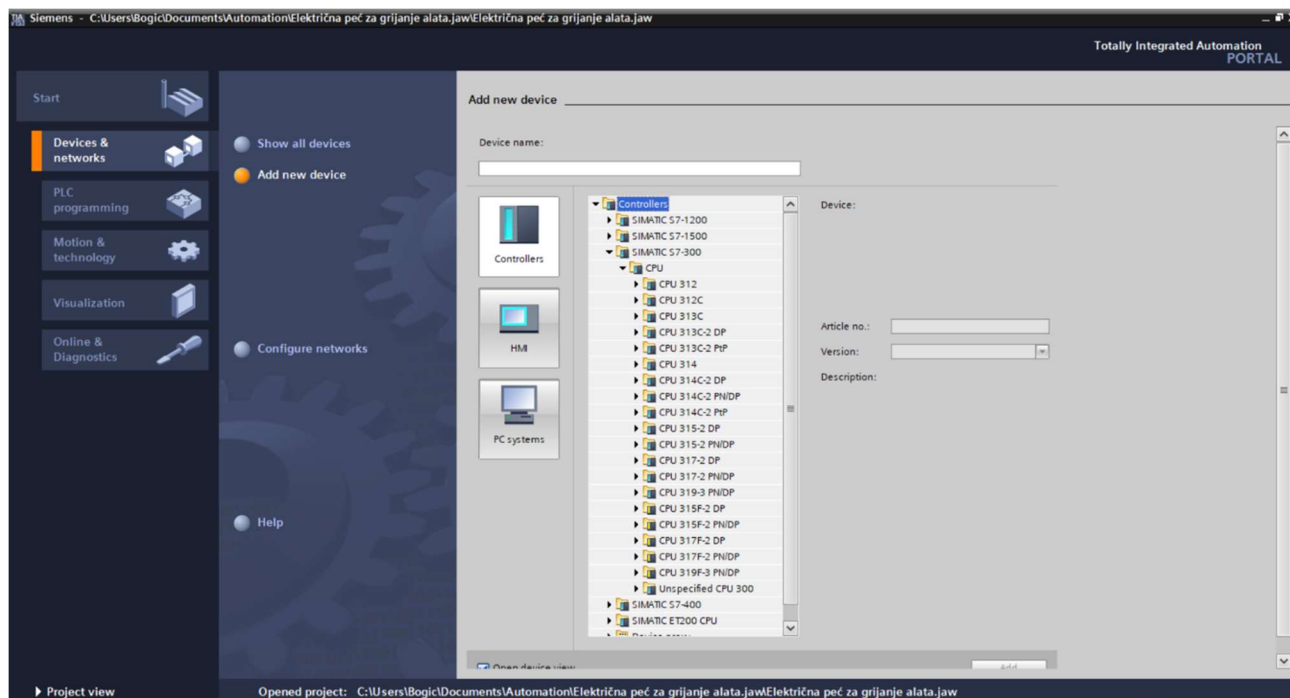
Siemens - C:\Users\Bogic\Documents\Automation\Električna peć za grijanje alata.jaw\Električna peć za grijanje alata.jaw

Totally Integrated Automation
PORTAL

Start

Devices & networks

PLC programming

Motion & technology

Visualization

Online & Diagnostics

Show all devices

Add new device

Configure networks

Help

Add new device

Device name:

Controllers

HMI

PC systems

Controllers
SIMATIC S7-1200
SIMATIC S7-1500
SIMATIC S7-300
CPU
CPU 312
CPU 312C
CPU 313C
CPU 313C-2 DP
CPU 313C-2 PtP
CPU 314
CPU 314C-2 DP
CPU 314C-2 PN/DP
CPU 314C-2 PtP
CPU 315-2 DP
CPU 315-2 PN/DP
CPU 317-2 DP
CPU 317-2 PN/DP
CPU 319-3 PN/DP
CPU 315F-2 DP
CPU 315F-2 PN/DP
CPU 317F-2 DP
CPU 317F-2 PN/DP
CPU 319F-3 PN/DP
Unspecified CPU 300
SIMATIC S7-400
SIMATIC ET200 CPU
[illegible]

Device:

Article no.:

Version:

Description:

Open device view

Add

Project view

Opened project: C:\Users\Bogic\Documents\Automation\Električna peć za grijanje alata.jaw\Električna peć za grijanje alata.jaw